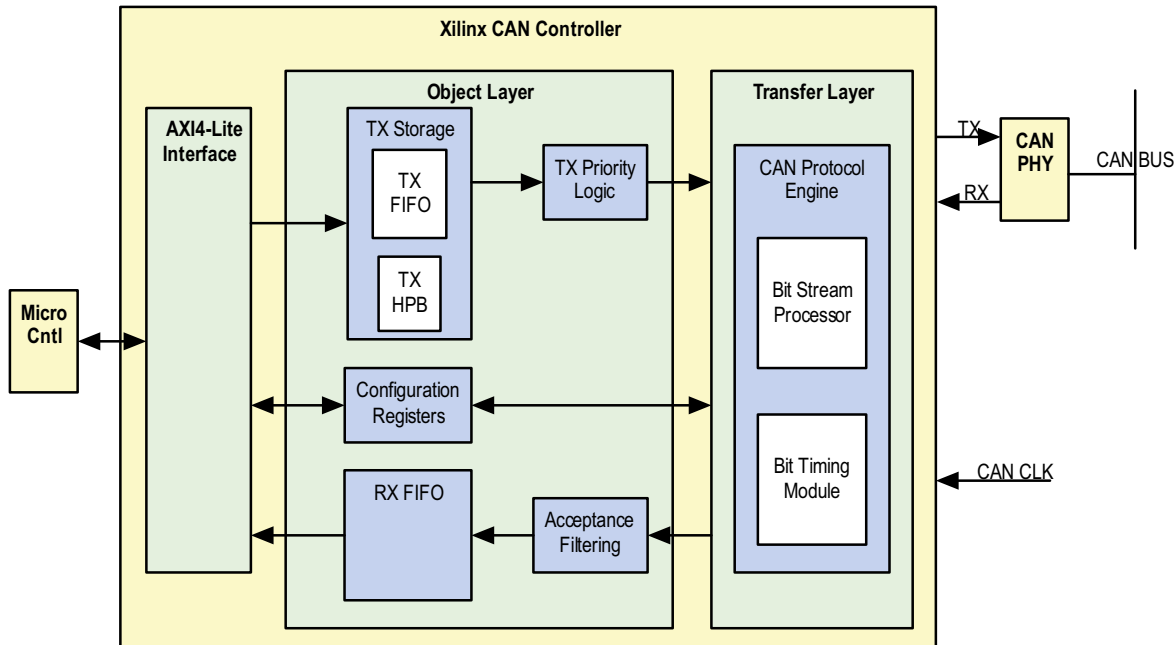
Xilinx CAN Controller

Micro Cntl

AXI4-Lite Interface

Object Layer

TX Storage

TX FIFO

TX HPB

TX Priority Logic

Configuration Registers

RX FIFO

Acceptance Filtering

Transfer Layer

CAN Protocol Engine

Bit Stream Processor

Bit Timing Module

TX

RX

CAN PHY

CAN BUS

CAN CLK